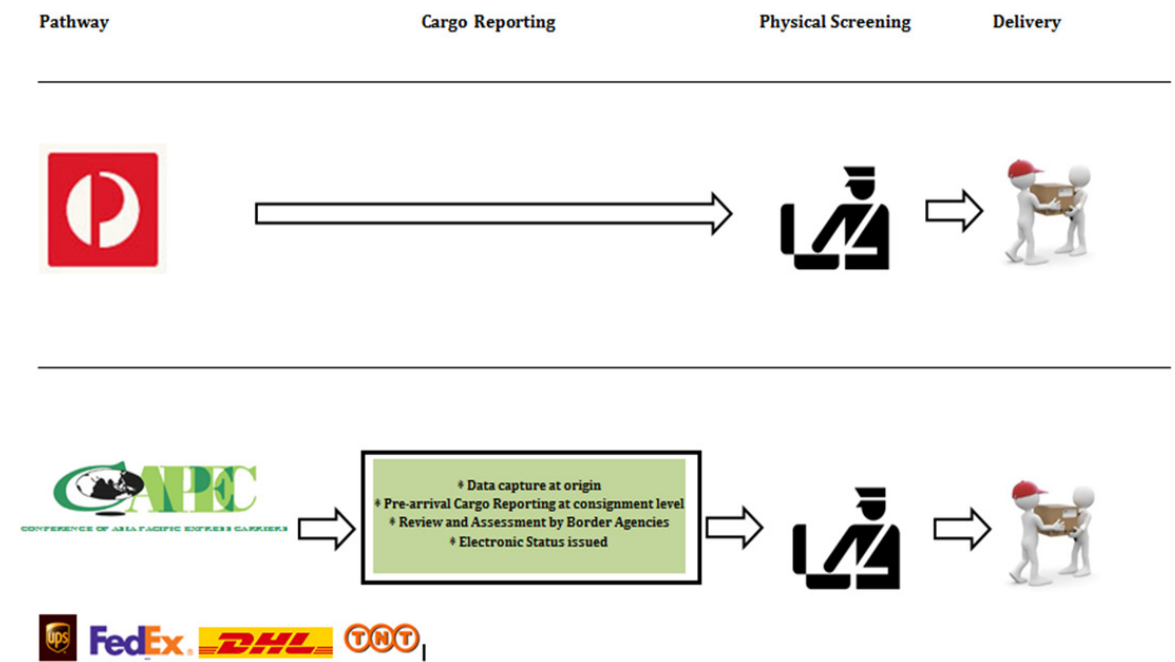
Pathway

Cargo Reporting

Physical Screening

Delivery

CAPEC
CONFERENCE OF ASIA PACIFIC EXPRESS CARRIERS

• Data capture at origin
• Pre-arrival Cargo Reporting at consignment level
• Review and Assessment by Border Agencies
• Electronic Status issued

ups FedEx DHL TNT